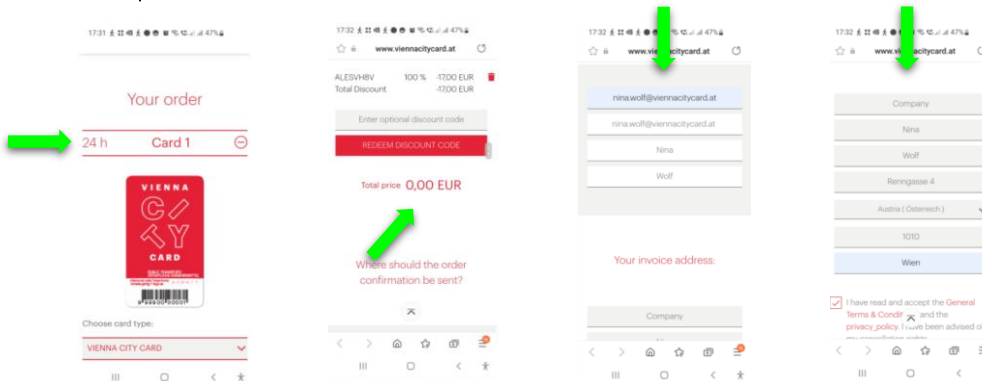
17:31

Your order

24 h Card 1

VIENNA CITY CARD

Choose card type:

VIENNA CITY CARD

17:32 47%

www.viennacitycard.at

ALESVH8V 100 % -17,00 EUR
Total Discount -17,00 EUR

Enter optional discount code

REDEEM DISCOUNT CODE

Total price 0,00 EUR

Where should the order confirmation be sent?

17:32 47%

www.viennacitycard.at

nina.wolf@viennacitycard.at

nina.wolf@viennacitycard.at

Nina

Wolf

Your invoice address:

Company

17:32 47%

www.viennacitycard.at

Company

Nina

Wolf

Renngasse 4

Austria ( Österreich )

1010

Wien

I have read and accept the General Terms & Conditions and the privacy policy. I have been advised of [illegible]